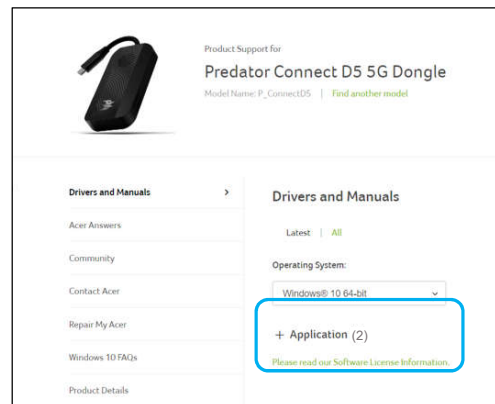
Product Support for

Predator Connect D5 5G Dongle

Model Name: P_ConnectD5 | Find another model

Drivers and Manuals >

Acer Answers

Community

Contact Acer

Repair My Acer

Windows 10 FAQs

Product Details

Drivers and Manuals

Latest | All

Operating System:

Windows® 10 64-bit

+ Application (2)

Please read our Software License Information.